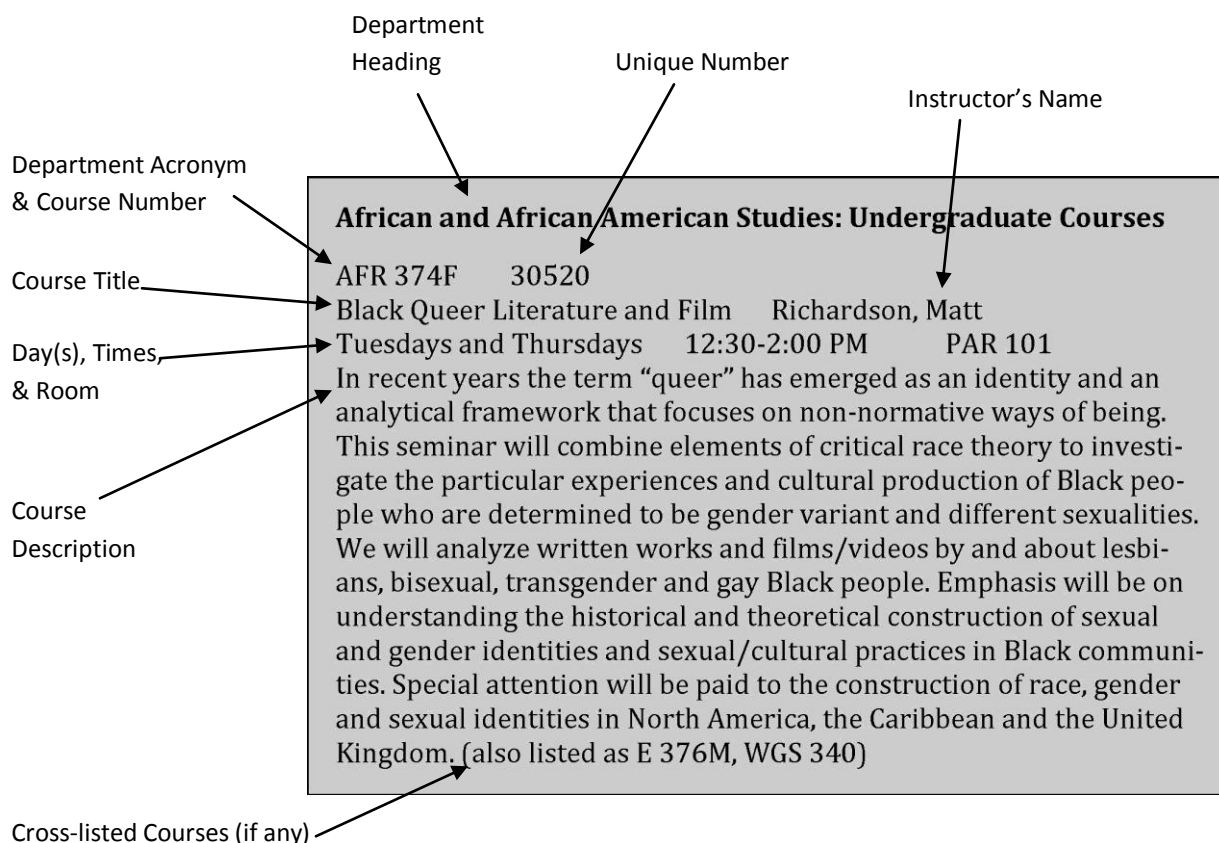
Department Heading

Unique Number

Instructor's Name

Department Acronym & Course Number

Course Title

Day(s), Times, & Room

Course Description

**African and African American Studies: Undergraduate Courses**

AFR 374F 30520

Black Queer Literature and Film Richardson, Matt

Tuesdays and Thursdays 12:30-2:00 PM PAR 101

In recent years the term "queer" has emerged as an identity and an analytical framework that focuses on non-normative ways of being. This seminar will combine elements of critical race theory to investigate the particular experiences and cultural production of Black people who are determined to be gender variant and different sexualities. We will analyze written works and films/videos by and about lesbians, bisexual, transgender and gay Black people. Emphasis will be on understanding the historical and theoretical construction of sexual and gender identities and sexual/cultural practices in Black communities. Special attention will be paid to the construction of race, gender and sexual identities in North America, the Caribbean and the United Kingdom. (also listed as E 376M, WGS 340)

Cross-listed Courses (if any)